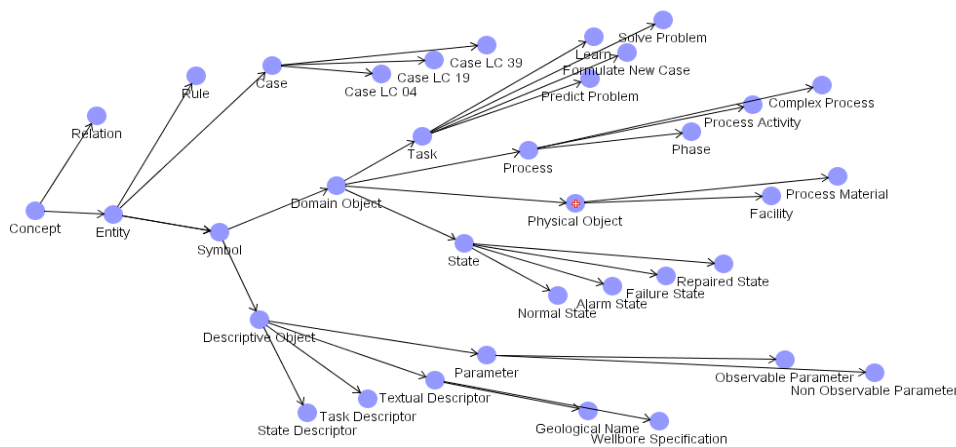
Relation
Concept
Entity
Rule
Case
Case LC 39
Case LC 19
Case LC 04
Symbol
Domain Object
Task
Learn
Solve Problem
Formulate New Case
Predict Problem
Process
Complex Process
Process Activity
Phase
Physical Object
Process Material
Facility
State
Repaired State
Failure State
Alarm State
Normal State
Descriptive Object
Parameter
Observable Parameter
Non Observable Parameter
Textual Descriptor
Task Descriptor
State Descriptor
Geological Name
Wellbore Specification